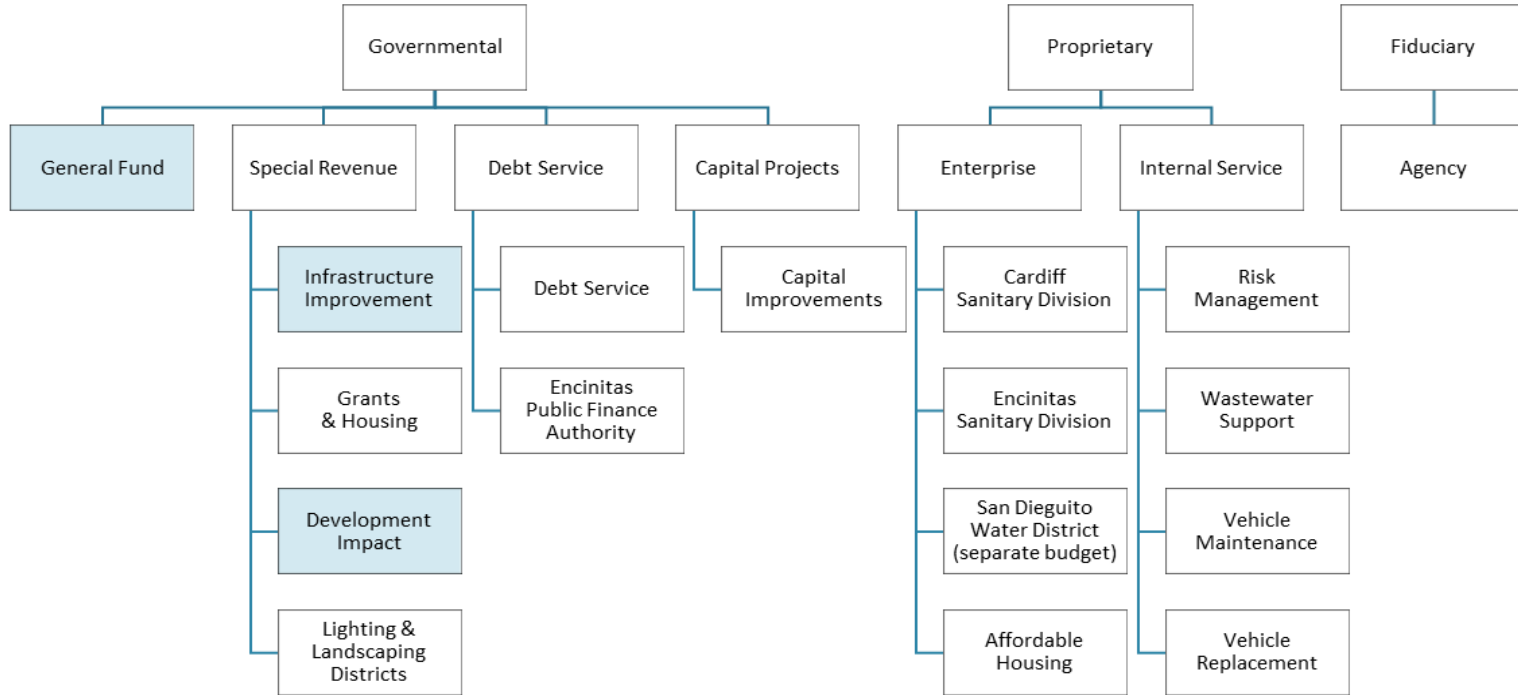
Governmental

Proprietary

Fiduciary

General Fund

Special Revenue

Debt Service

Capital Projects

Enterprise

Internal Service

Agency

Infrastructure Improvement

Grants & Housing

Development Impact

Lighting & Landscaping Districts

Debt Service

Encinitas Public Finance Authority

Capital Improvements

Cardiff Sanitary Division

Encinitas Sanitary Division

San Dieguito Water District (separate budget)

Affordable Housing

Risk Management

Wastewater Support

Vehicle Maintenance

Vehicle Replacement